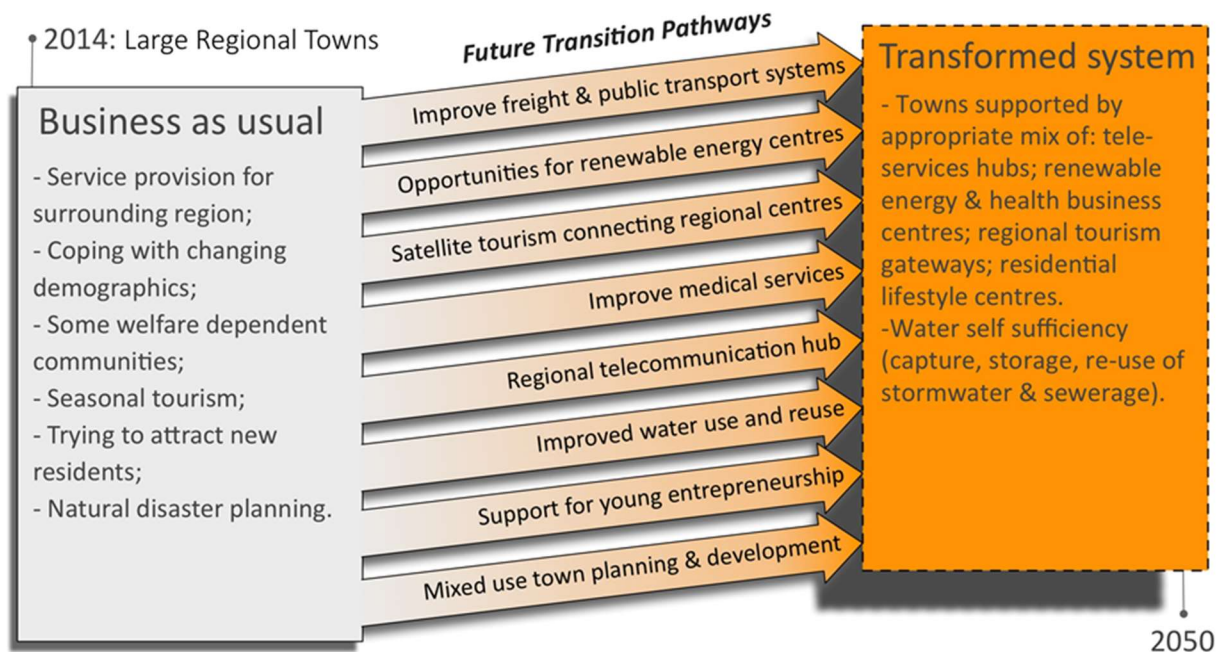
2014: Large Regional Towns

Future Transition Pathways

Business as usual

- Service provision for surrounding region;
- Coping with changing demographics;
- Some welfare dependent communities;
- Seasonal tourism;
- Trying to attract new residents;
- Natural disaster planning.

Improve freight & public transport systems

Opportunities for renewable energy centres

Satellite tourism connecting regional centres

Improve medical services

Regional telecommunication hub

Improved water use and reuse

Support for young entrepreneurship

Mixed use town planning & development

Transformed system

- Towns supported by appropriate mix of: tele-services hubs; renewable energy & health business centres; regional tourism gateways; residential lifestyle centres.
-Water self sufficiency (capture, storage, re-use of stormwater & sewerage).

2050